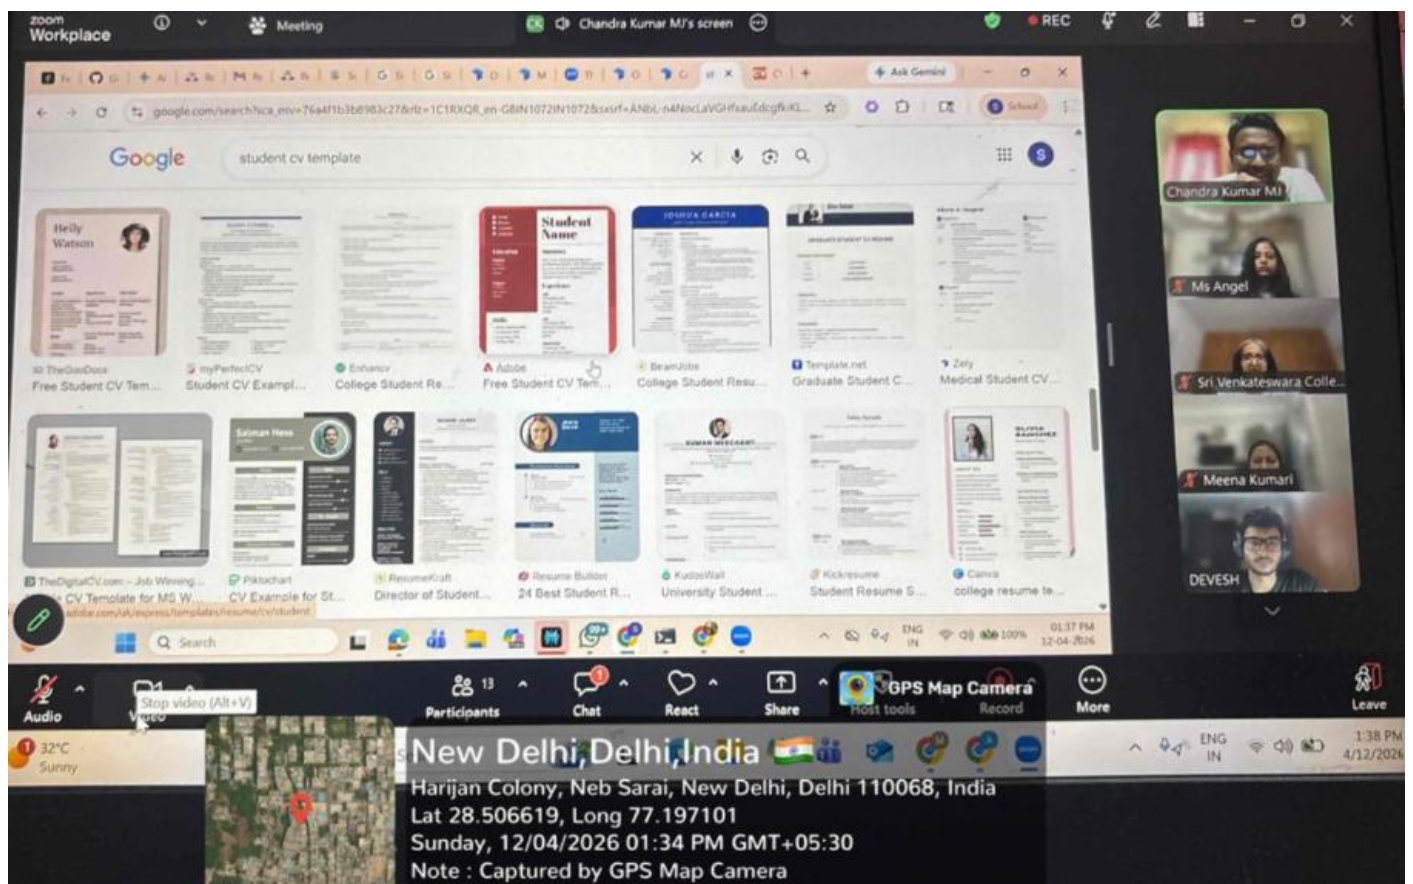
zoom Workplace

Meeting

Chandra Kumar MJ's screen

REC

Ask Gemini

google.com/search?sca_esv=76a4f1b3b6983c27&rlz=1C1RXQR_en-GBIN1072IN1072&sxsrf=ANbL-n4NocLaVGHfxauEdcgfkKL...

School

Google

student cv template

Heily Watson

Student Name

JOSHUA GARCIA

TheGoodocs
Free Student CV Tem...

myPerfectCV
Student CV Exampl...

Enhancv
College Student Re...

Adobe
Free Student CV Tem...

BeamJobs
College Student Resu...

Template.net
Graduate Student C...

Zety
Medical Student CV...

Salman Hess

TheDigitalCV.com – Job Winning...
CV Template for MS W...

Piktochart
CV Example for St...

ResumeKraft
Director of Student...

Resume Builder
24 Best Student R...

KudosWall
University Student ...

Kickresume
Student Resume S...

Canva
college resume te...

adobe.com/uk/express/templates/resume/cv/student

Search

ENG IN

100%

01:37 PM 12-04-2026

Chandra Kumar MJ

Ms Angel

Sri Venkateswara Colle...

Meena Kumari

DEVESH

Audio

Stop video (Alt+V)

Video

13
Participants

Chat

React

Share

GPS Map Camera

Host tools

Record

More

Leave

32°C Sunny

ENG IN

1:38 PM 4/12/2026

New Delhi, Delhi, India
Harijan Colony, Neb Sarai, New Delhi, Delhi 110068, India
Lat 28.506619, Long 77.197101
Sunday, 12/04/2026 01:34 PM GMT+05:30
Note : Captured by GPS Map Camera